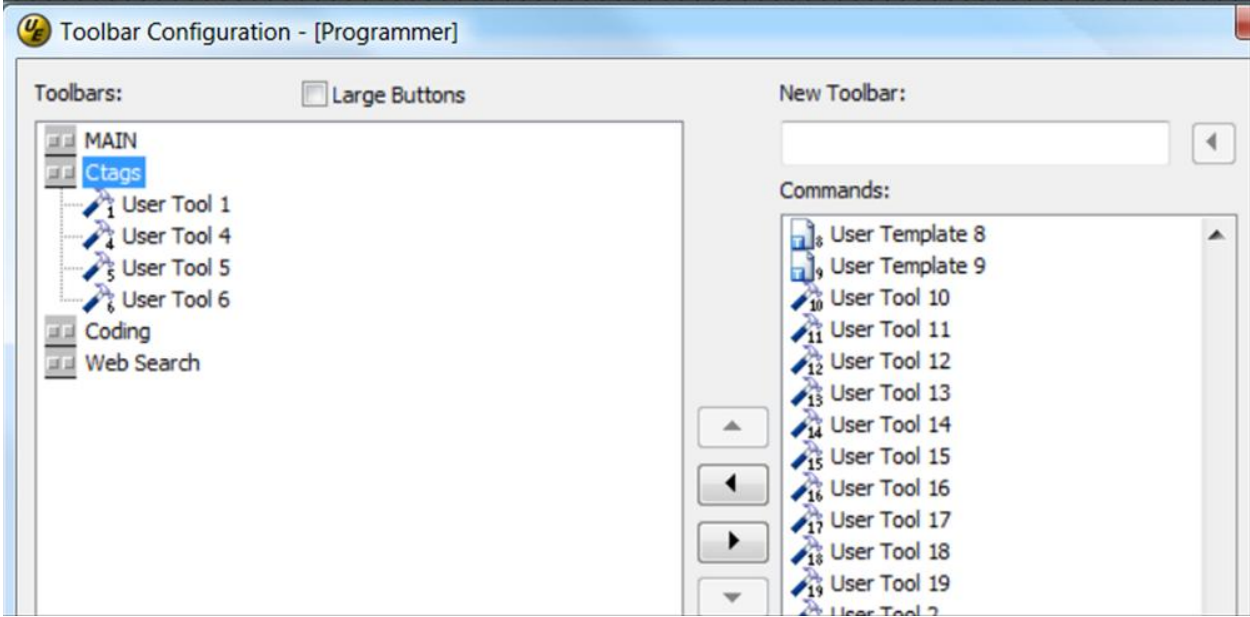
Toolbar Configuration - [Programmer]

Toolbars:

Large Buttons

MAIN
Ctags
User Tool 1
User Tool 4
User Tool 5
User Tool 6
Coding
Web Search

New Toolbar:

Commands:

User Template 8
User Template 9
User Tool 10
User Tool 11
User Tool 12
User Tool 13
User Tool 14
User Tool 15
User Tool 16
User Tool 17
User Tool 18
User Tool 19
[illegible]